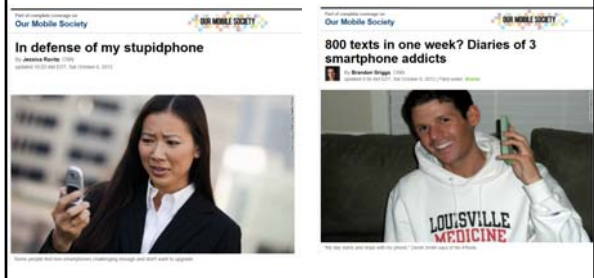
Part of complete coverage on
Our Mobile Society

OUR MOBILE SOCIETY

In defense of my stupidphone

By Jessica Ravitz, CNN
updated 10:22 AM EDT, Sat October 6, 2012

Some people find non-smartphones challenging enough and don't want to upgrade.

Part of complete coverage on
Our Mobile Society

OUR MOBILE SOCIETY

800 texts in one week? Diaries of 3 smartphone addicts

By Brandon Griggs, CNN
updated 9:30 AM EDT, Sat October 6, 2012 | Filed under: Mobile

LOUISVILLE MEDICINE

"He day starts and stops with my phone," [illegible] says of his iPhone.